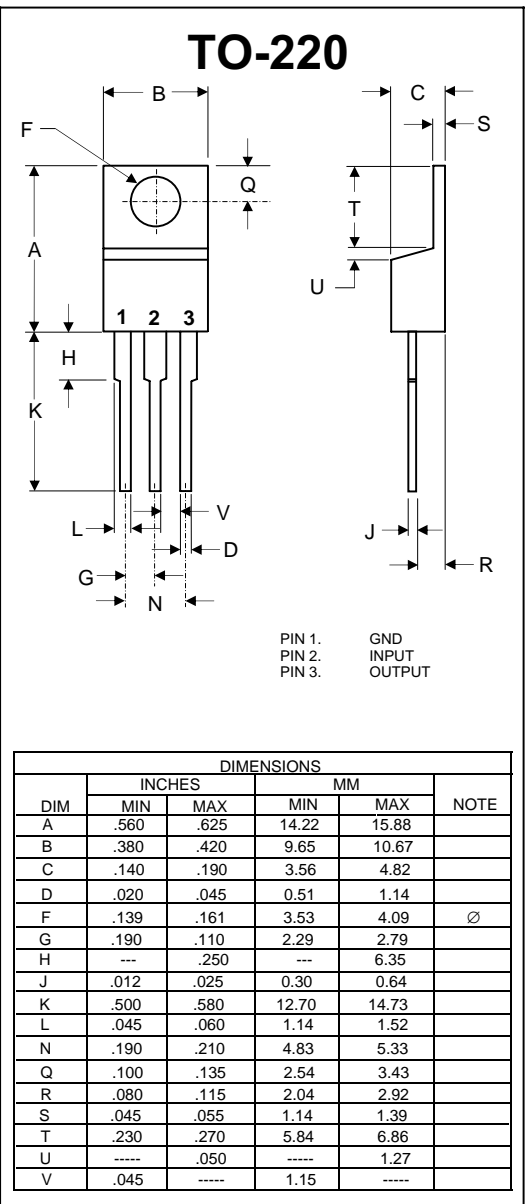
TO-220

B
F
Q
A
1 2 3
H
K
L
V
D
G
N
C
S
T
U
J
R

PIN 1. GND
PIN 2. INPUT
PIN 3. OUTPUT

DIMENSIONS

| DIM | INCHES MIN | INCHES MAX | MM MIN | MM MAX | NOTE |
|---|---|---|---|---|---|
| A | .560 | .625 | 14.22 | 15.88 | |
| B | .380 | .420 | 9.65 | 10.67 | |
| C | .140 | .190 | 3.56 | 4.82 | |
| D | .020 | .045 | 0.51 | 1.14 | |
| F | .139 | .161 | 3.53 | 4.09 | ∅ |
| G | .190 | .110 | 2.29 | 2.79 | |
| H | --- | .250 | --- | 6.35 | |
| J | .012 | .025 | 0.30 | 0.64 | |
| K | .500 | .580 | 12.70 | 14.73 | |
| L | .045 | .060 | 1.14 | 1.52 | |
| N | .190 | .210 | 4.83 | 5.33 | |
| Q | .100 | .135 | 2.54 | 3.43 | |
| R | .080 | .115 | 2.04 | 2.92 | |
| S | .045 | .055 | 1.14 | 1.39 | |
| T | .230 | .270 | 5.84 | 6.86 | |
| U | ----- | .050 | ----- | 1.27 | |
| V | .045 | ----- | 1.15 | ----- | |